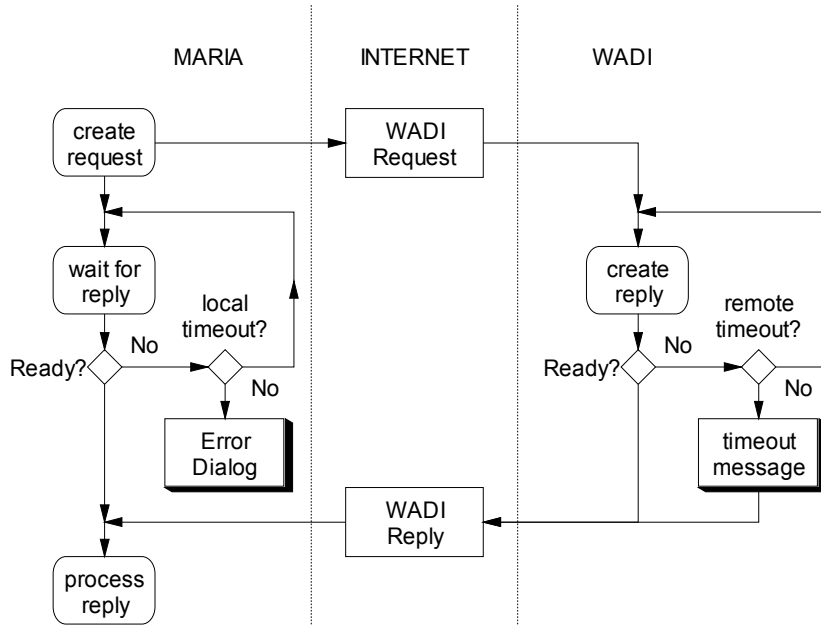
MARIA

INTERNET

WADI

create request

WADI Request

wait for reply

local timeout?

No

Ready?

No

Error Dialog

create reply

remote timeout?

No

Ready?

No

timeout message

WADI Reply

process reply